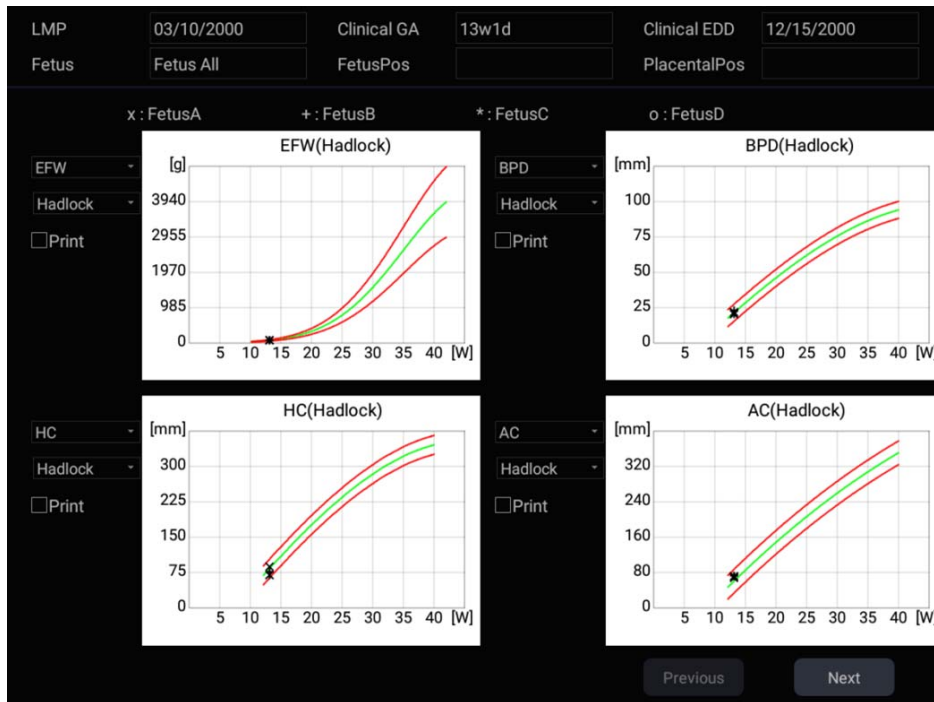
LMP 03/10/2000 Clinical GA 13w1d Clinical EDD 12/15/2000
Fetus Fetus All FetusPos PlacentalPos

x : FetusA + : FetusB * : FetusC o : FetusD

EFW
Hadlock
Print

EFW(Hadlock)
[g]
3940
2955
1970
985
0
5 10 15 20 25 30 35 40 [W]

BPD
Hadlock
Print

BPD(Hadlock)
[mm]
100
75
50
25
0
5 10 15 20 25 30 35 40 [W

HC
Hadlock
Print

HC(Hadlock)
[mm]
300
225
150
75
0
5 10 15 20 25 30 35 40 [W]

AC
Hadlock
Print

AC(Hadlock)
[mm]
320
240
160
80
0
5 10 15 20 25 30 35 40 [W

Previous
Next